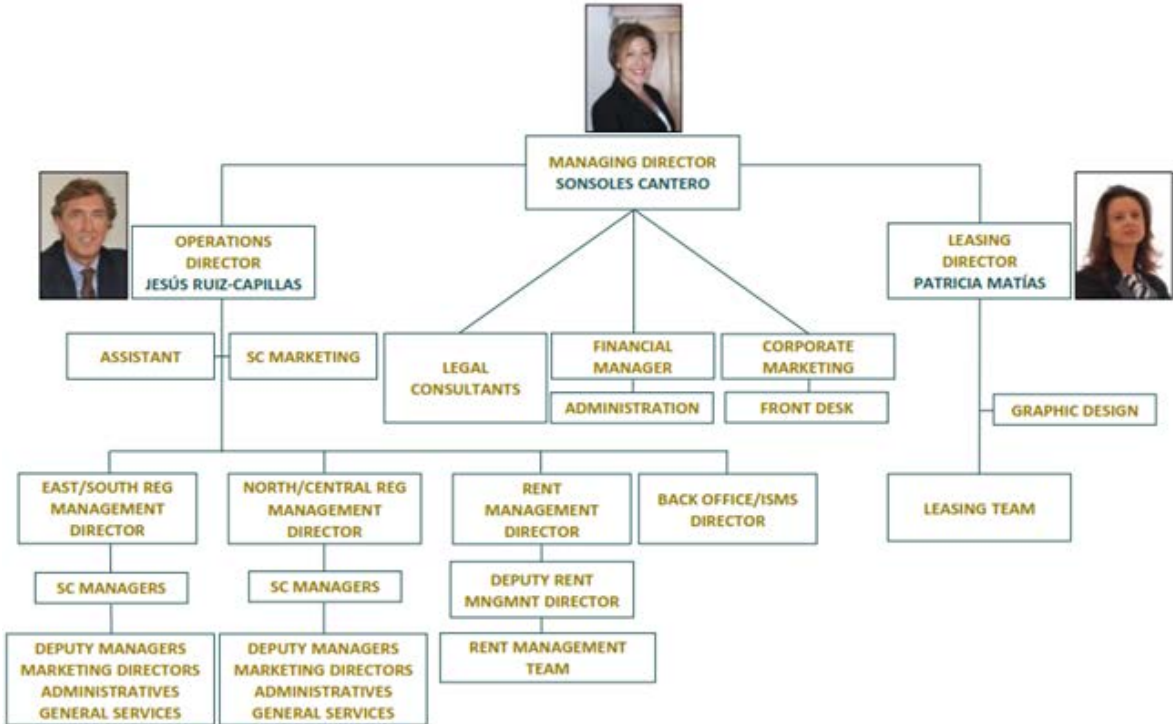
MANAGING DIRECTOR
SONSOLES CANTERO

OPERATIONS
DIRECTOR
JESÚS RUIZ-CAPILLAS

LEASING
DIRECTOR
PATRICIA MATÍAS

ASSISTANT

SC MARKETING

LEGAL
CONSULTANTS

FINANCIAL
MANAGER

ADMINISTRATION

CORPORATE
MARKETING

FRONT DESK

GRAPHIC DESIGN

EAST/SOUTH REG
MANAGEMENT
DIRECTOR

NORTH/CENTRAL REG
MANAGEMENT
DIRECTOR

RENT
MANAGEMENT
DIRECTOR

BACK OFFICE/ISMS
DIRECTOR

LEASING TEAM

SC MANAGERS

SC MANAGERS

DEPUTY RENT
MNGMNT DIRECTOR

RENT MANAGEMENT
TEAM

DEPUTY MANAGERS
MARKETING DIRECTORS
ADMINISTRATIVES
GENERAL SERVICES

DEPUTY MANAGERS
MARKETING DIRECTORS
ADMINISTRATIVES
GENERAL SERVICES